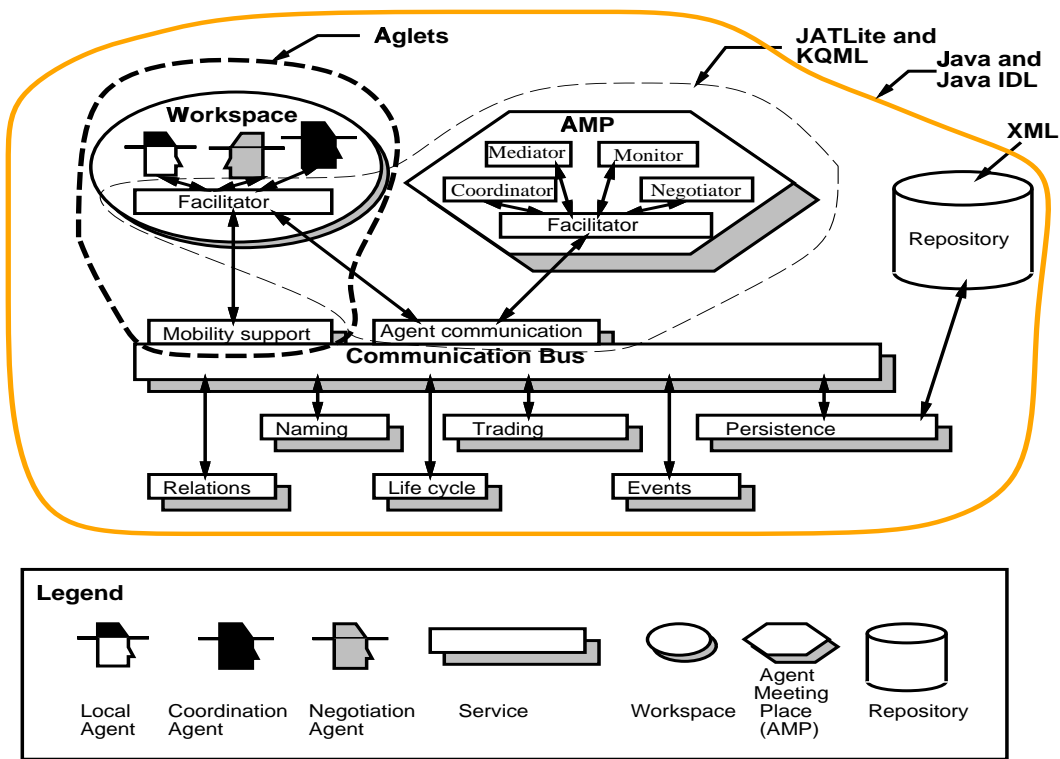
Aglets

JATLite and KQML

Java and Java IDL

XML

Workspace

Facilitator

AMP

Mediator

Monitor

Coordinator

Negotiator

Facilitator

Repository

Mobility support

Agent communication

Communication Bus

Naming

Trading

Persistence

Relations

Life cycle

Events

Legend

Local Agent

Coordination Agent

Negotiation Agent

Service

Workspace

Agent Meeting Place (AMP)

Repository